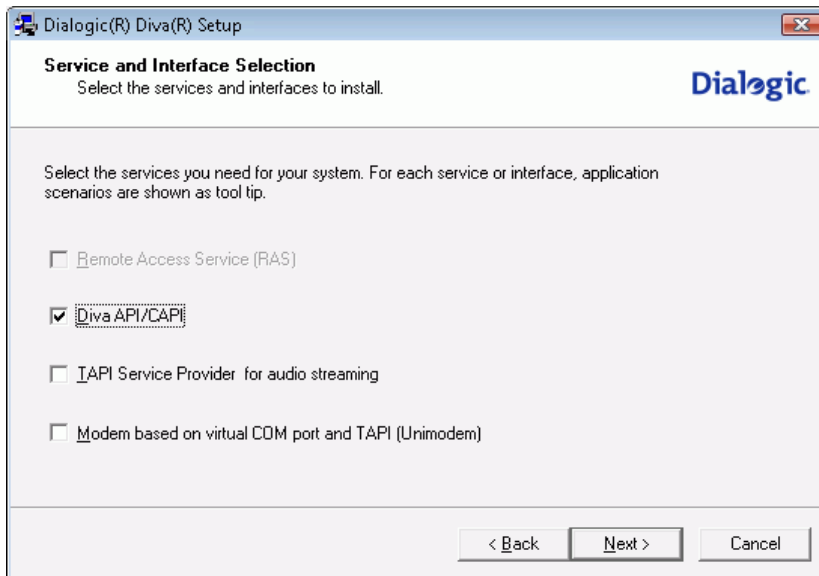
Dialogic(R) Diva(R) Setup

Service and Interface Selection
Select the services and interfaces to install.

Dialogic.

Select the services you need for your system. For each service or interface, application scenarios are shown as tool tip.

Remote Access Service (RAS)

Diva API/CAPI

TAPI Service Provider for audio streaming

Modem based on virtual COM port and TAPI (Unimodem)

< Back
Next >
Cancel